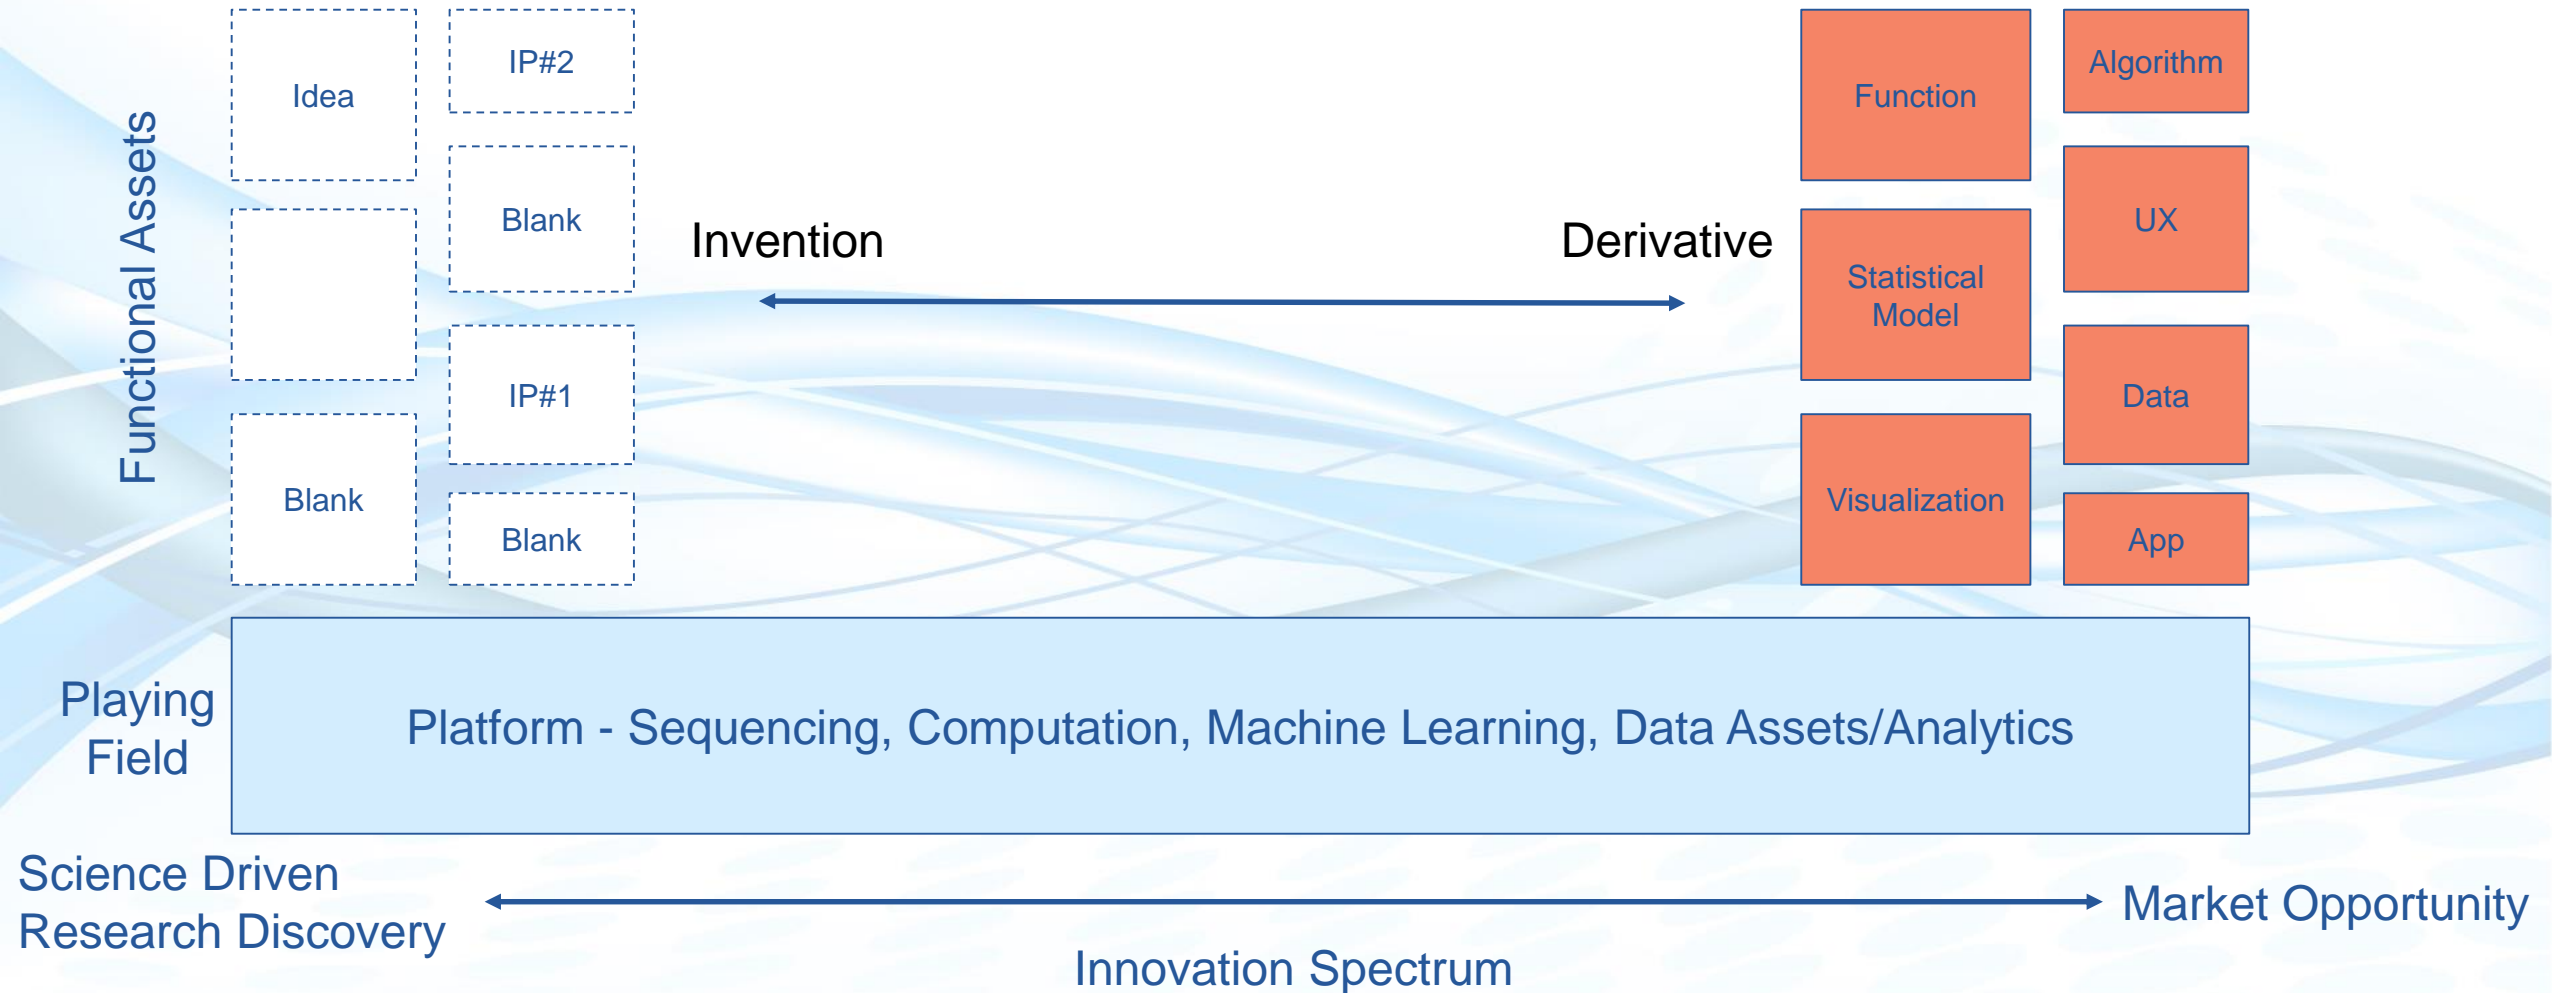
Functional Assets

Idea

IP#2

Blank

IP#1

Blank

Blank

Invention

Derivative

Function

Algorithm

UX

Statistical Model

Data

Visualization

App

Playing Field

Platform - Sequencing, Computation, Machine Learning, Data Assets/Analytics

Science Driven Research Discovery

Market Opportunity

Innovation Spectrum